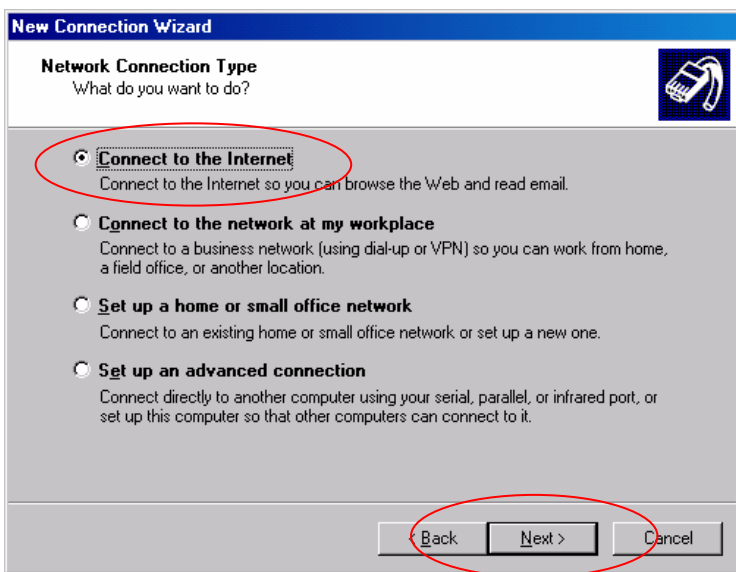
New Connection Wizard

Network Connection Type
What do you want to do?

Connect to the Internet
Connect to the Internet so you can browse the Web and read email.

Connect to the network at my workplace
Connect to a business network (using dial-up or VPN) so you can work from home, a field office, or another location.

Set up a home or small office network
Connect to an existing home or small office network or set up a new one.

Set up an advanced connection
Connect directly to another computer using your serial, parallel, or infrared port, or set up this computer so that other computers can connect to it.

< Back
Next >
Cancel